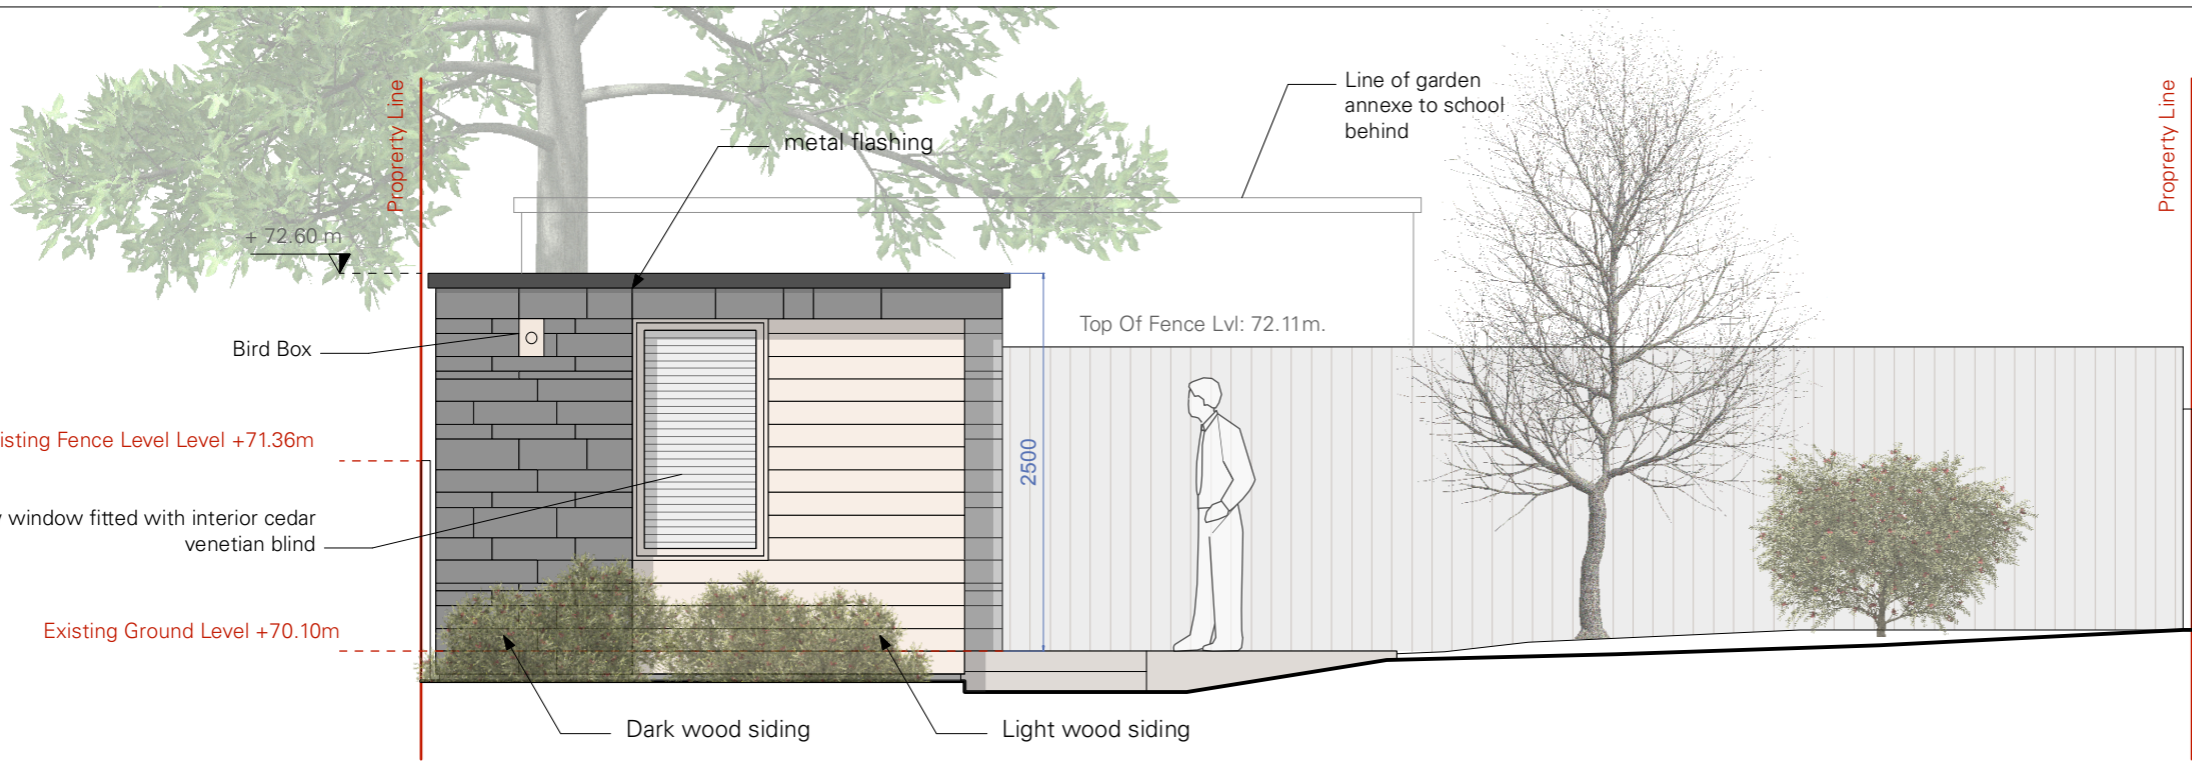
Proprerty Line

+ 72.60 m

metal flashing

Line of garden annexe to school behind

Proprerty Line

Bird Box

Top Of Fence Lvl: 72.11m.

isting Fence Level Level +71.36m

2500

window fitted with interior cedar venetian blind

Existing Ground Level +70.10m

Dark wood siding

Light wood siding